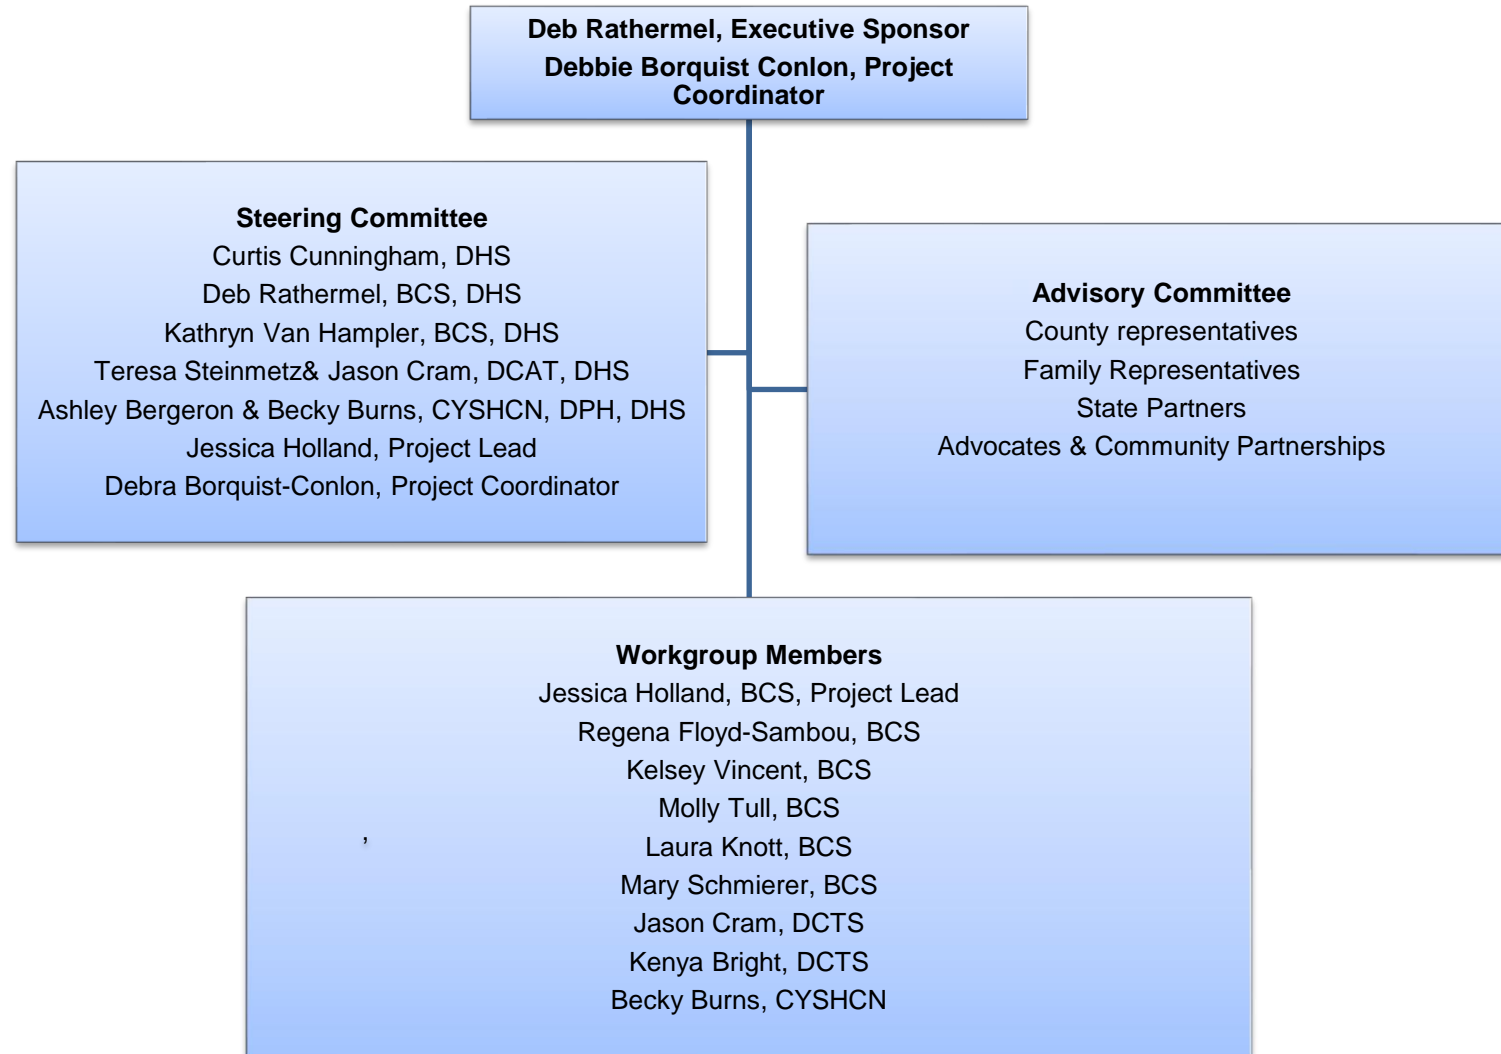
Deb Rathermel, Executive Sponsor
Debbie Borquist Conlon, Project Coordinator

Steering Committee
Curtis Cunningham, DHS
Deb Rathermel, BCS, DHS
Kathryn Van Hampler, BCS, DHS
Teresa Steinmetz& Jason Cram, DCAT, DHS
Ashley Bergeron & Becky Burns, CYSHCN, DPH, DHS
Jessica Holland, Project Lead
Debra Borquist-Conlon, Project Coordinator

Advisory Committee
County representatives
Family Representatives
State Partners
Advocates & Community Partnerships

Workgroup Members
Jessica Holland, BCS, Project Lead
Regena Floyd-Sambou, BCS
Kelsey Vincent, BCS
Molly Tull, BCS
,
Laura Knott, BCS
Mary Schmierer, BCS
Jason Cram, DCTS
Kenya Bright, DCTS
Becky Burns, CYSHCN